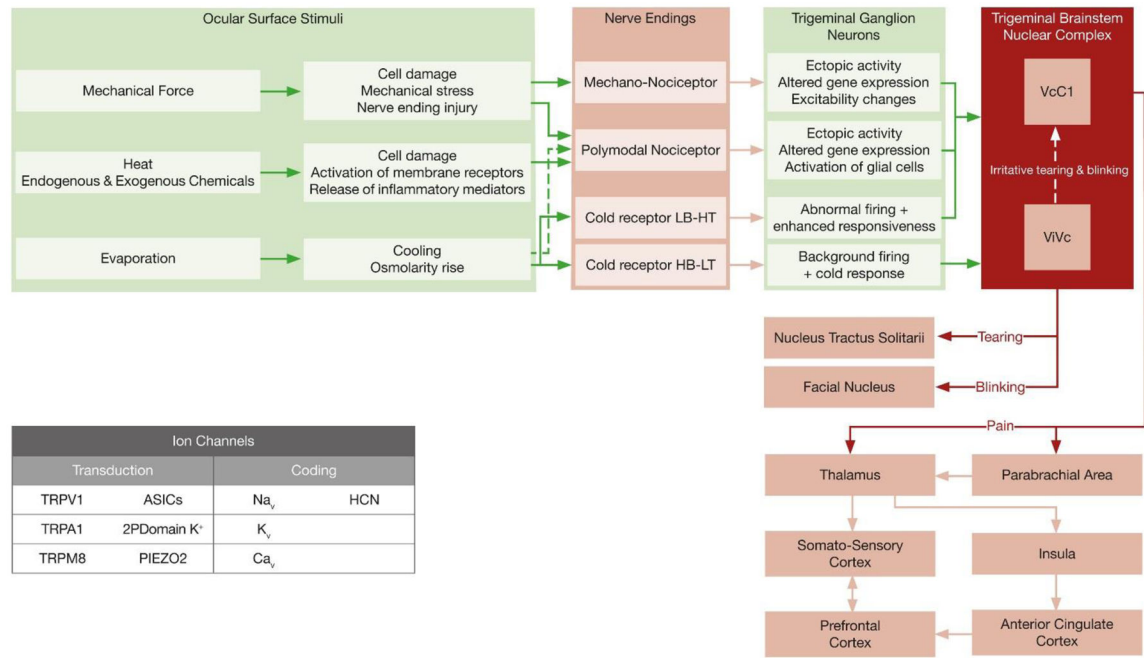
Ocular Surface Stimuli

Mechanical Force

Cell damage
Mechanical stress
Nerve ending injury

Heat
Endogenous & Exogenous Chemicals

Cell damage
Activation of membrane receptors
Release of inflammatory mediators

Evaporation

Cooling
Osmolarity rise

Nerve Endings

Mechano-Nociceptor

Polymodal Nociceptor

Cold receptor LB-HT

Cold receptor HB-LT

Trigeminal Ganglion Neurons

Ectopic activity
Altered gene expression
Excitability changes

Ectopic activity
Altered gene expression
Activation of glial cells

Abnormal firing + enhanced responsiveness

Background firing + cold response

Trigeminal Brainstem Nuclear Complex

VcC1

Irritative tearing & blinking

ViVc

Nucleus Tractus Solitarii

Tearing

Facial Nucleus

Blinking

Pain

Thalamus

Parabrachial Area

Somato-Sensory Cortex

Insula

Prefrontal Cortex

Anterior Cingulate Cortex

| Ion Channels | | | |
|---|---|---|---|
| Transduction | | Coding | |
| TRPV1 | ASICs | $Na_v$ | HCN |
| TRPA1 | 2PDomain $K^+$ | $K_v$ | |
| TRPM8 | PIEZO2 | $Ca_v$ | |